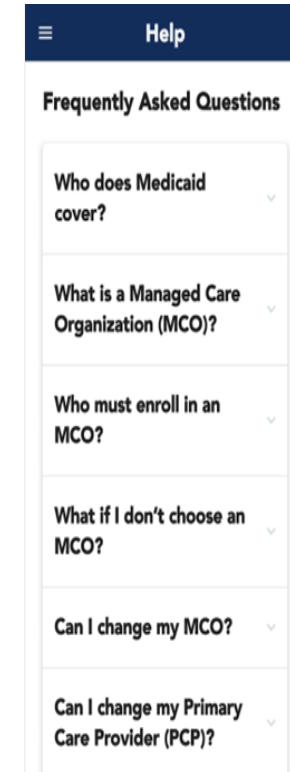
Help

Frequently Asked Questions

Who does Medicaid cover?

What is a Managed Care Organization (MCO)?

Who must enroll in an MCO?

What if I don't choose an MCO?

Can I change my MCO?

Can I change my Primary Care Provider (PCP)?